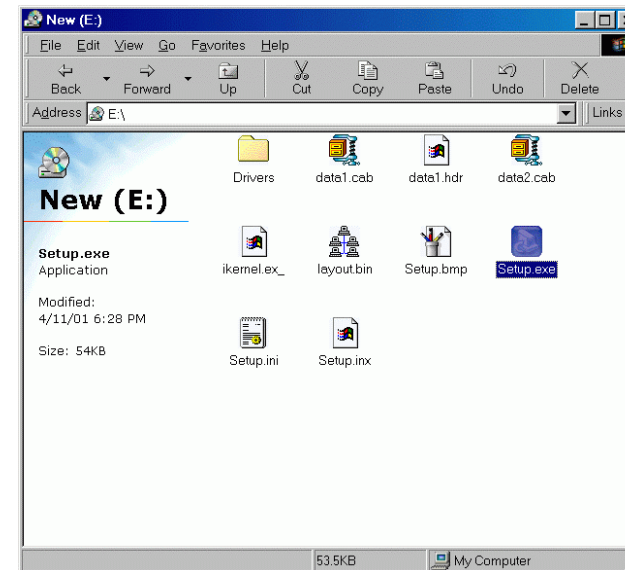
New (E:)

File Edit View Go Favorites Help

Back Forward Up Cut Copy Paste Undo Delete

Address E:\ Links

New (E:)

Setup.exe
Application

Modified:
4/11/01 6:28 PM

Size: 54KB

Drivers data1.cab data1.hdr data2.cab

ikernel.ex_ layout.bin Setup.bmp Setup.exe

Setup.ini Setup.inx

53.5KB My Computer